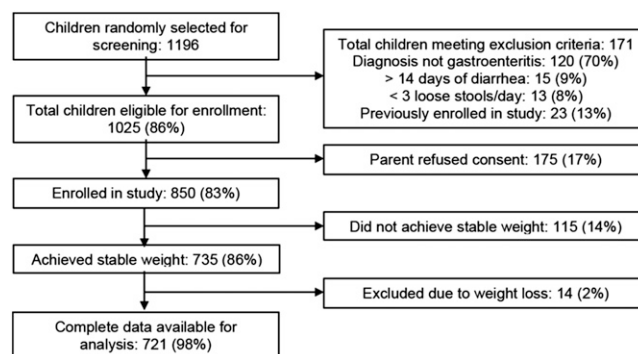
Children randomly selected for screening: 1196

Total children meeting exclusion criteria: 171
Diagnosis not gastroenteritis: 120 (70%)
> 14 days of diarrhea: 15 (9%)
< 3 loose stools/day: 13 (8%)
Previously enrolled in study: 23 (13%)

Total children eligible for enrollment: 1025 (86%)

Parent refused consent: 175 (17%)

Enrolled in study: 850 (83%)

Did not achieve stable weight: 115 (14%)

Achieved stable weight: 735 (86%)

Excluded due to weight loss: 14 (2%)

Complete data available for analysis: 721 (98%)